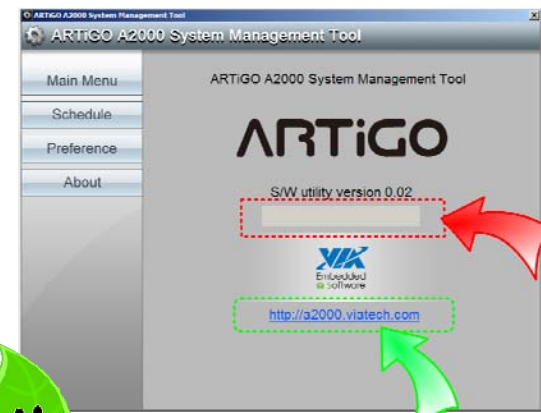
ARTiGO A2000 System Management Tool

ARTiGO A2000 System Management Tool

Main Menu

Schedule

Preference

About

ARTiGO A2000 System Management Tool

ARTiGO

S/W utility version 0.02

VIA

Embedded software

http://a2000.viatech.com